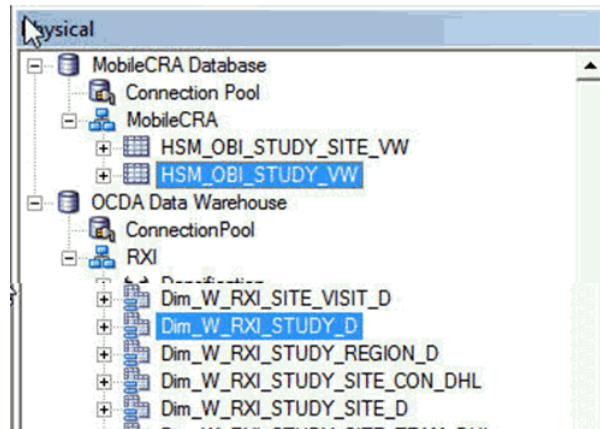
hysical

MobileCRA Database
Connection Pool
MobileCRA
HSM_OBI_STUDY_SITE_VW
HSM_OBI_STUDY_VW
OCDA Data Warehouse
ConnectionPool
RXI
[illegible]
Dim_W_RXI_SITE_VISIT_D
Dim_W_RXI_STUDY_D
Dim_W_RXI_STUDY_REGION_D
Dim_W_RXI_STUDY_SITE_CON_DHL
Dim_W_RXI_STUDY_SITE_D
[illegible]